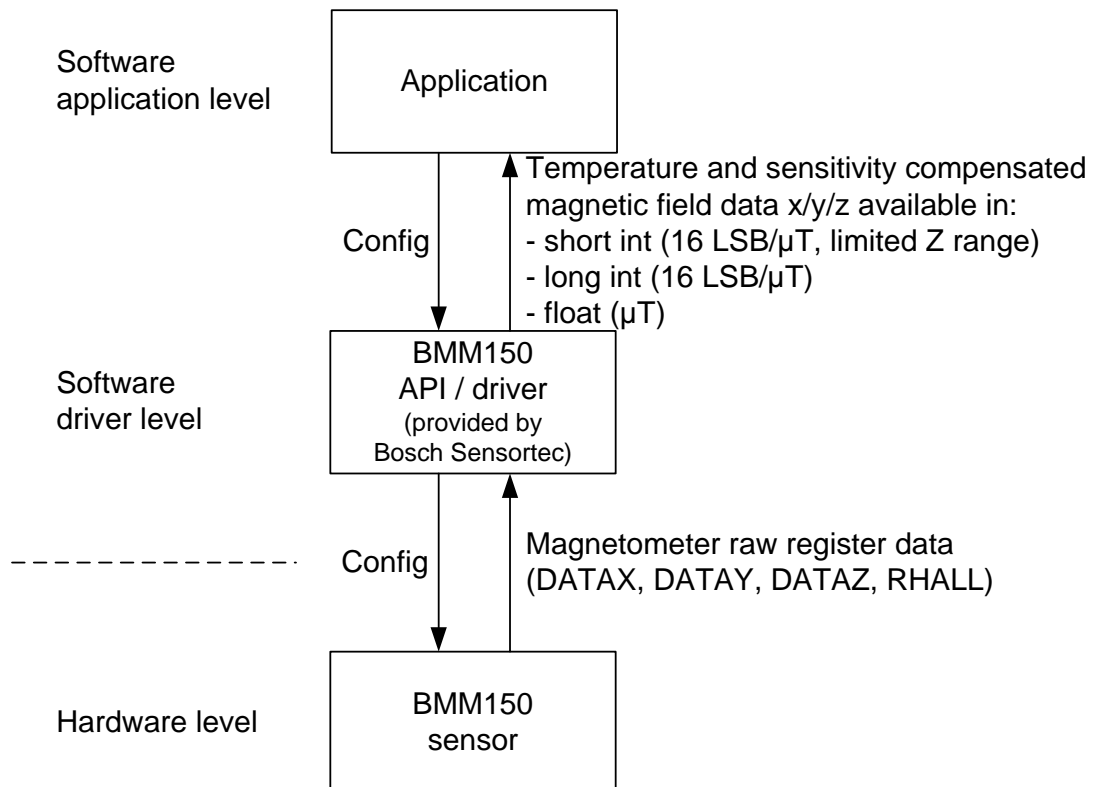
Software application level

Application

Temperature and sensitivity compensated magnetic field data x/y/z available in:
- short int (16 LSB/μT, limited Z range)
- long int (16 LSB/μT)
- float (μT)

Config

Software driver level

BMM150
API / driver
(provided by Bosch Sensortec)

Config

Magnetometer raw register data (DATAX, DATAY, DATAZ, RHALL)

Hardware level

BMM150
sensor